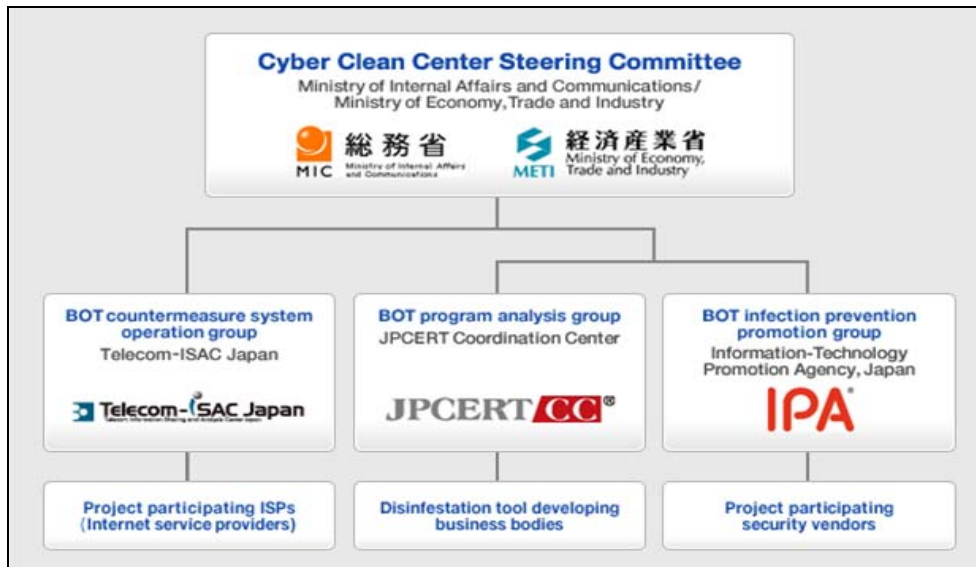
Cyber Clean Center Steering Committee
Ministry of Internal Affairs and Communications/ Ministry of Economy, Trade and Industry

MIC 総務省 Ministry of Internal Affairs and Communications

METI 経済産業省 Ministry of Economy, Trade and Industry

BOT countermeasure system operation group
Telecom-ISAC Japan

Telecom-ISAC Japan
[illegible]

BOT program analysis group
JPCERT Coordination Center

JPCERT CC®

BOT infection prevention promotion group
Information-Technology Promotion Agency, Japan

IPA®

Project participating ISPs (Internet service providers)

Disinfestation tool developing business bodies

Project participating security vendors